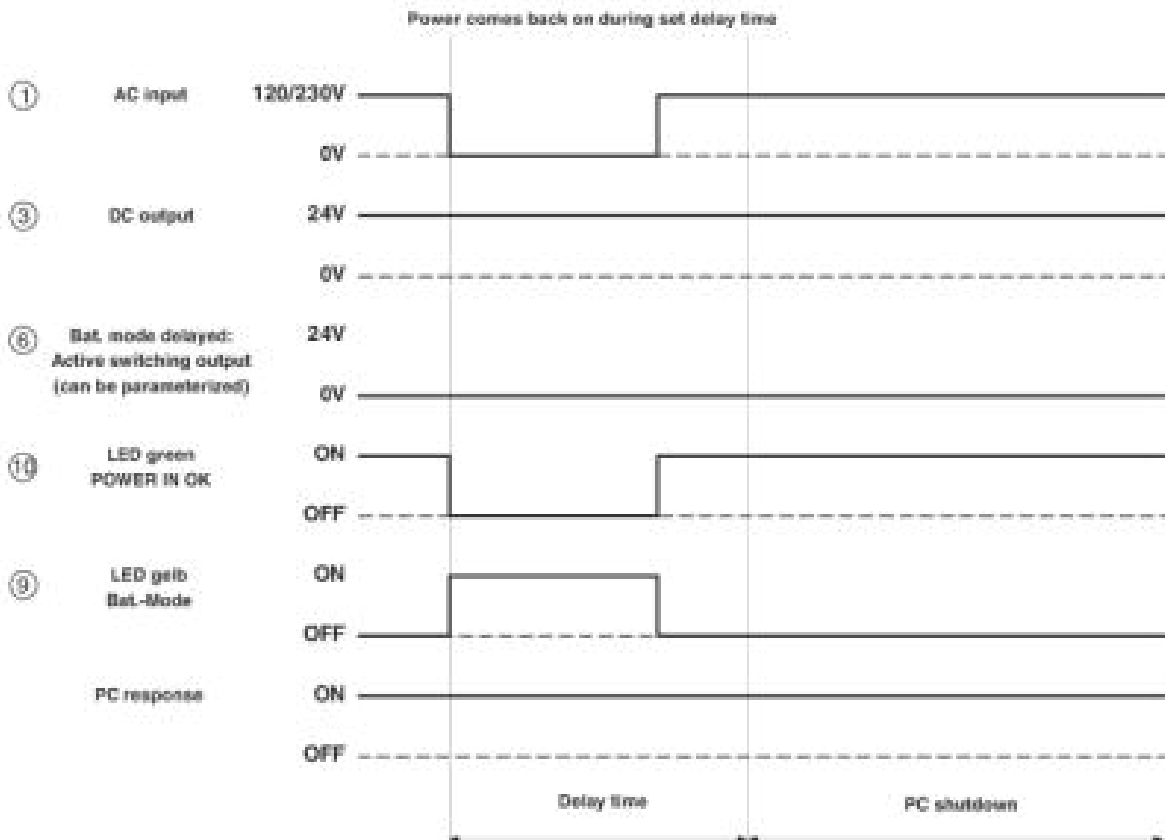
Power comes back on during set delay time

①
AC input
120/230V
0V

③
DC output
24V
0V

⑥
Bat. mode delayed:
Active switching output
(can be parameterized)
24V
0V

⑪
LED green
POWER IN OK
ON
OFF

⑨
LED gelb
Bat.-Mode
ON
OFF

PC response
ON
OFF

Delay time
PC shutdown

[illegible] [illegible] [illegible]